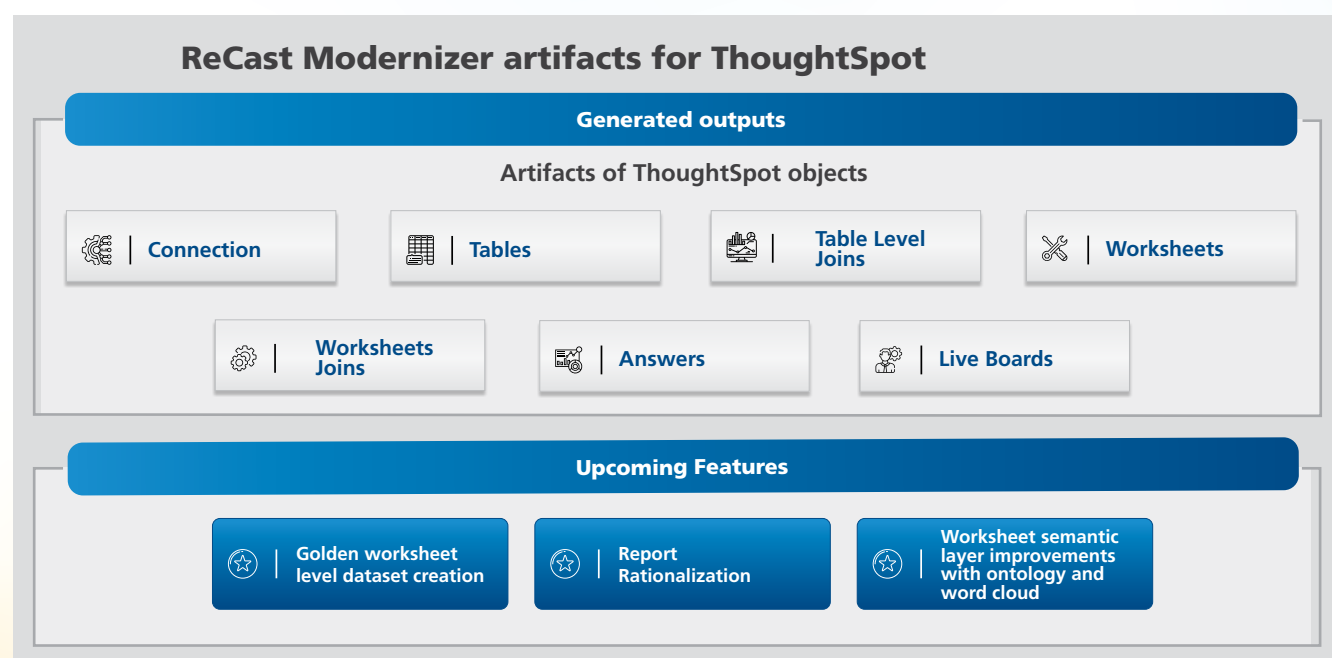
ReCast Modernizer artifacts for ThoughtSpot

Generated outputs

Artifacts of ThoughtSpot objects

Connection

Tables

Table Level Joins

Worksheets

Worksheets Joins

Answers

Live Boards

Upcoming Features

Golden worksheet level dataset creation

Report Rationalization

Worksheet semantic layer improvements with ontology and word cloud